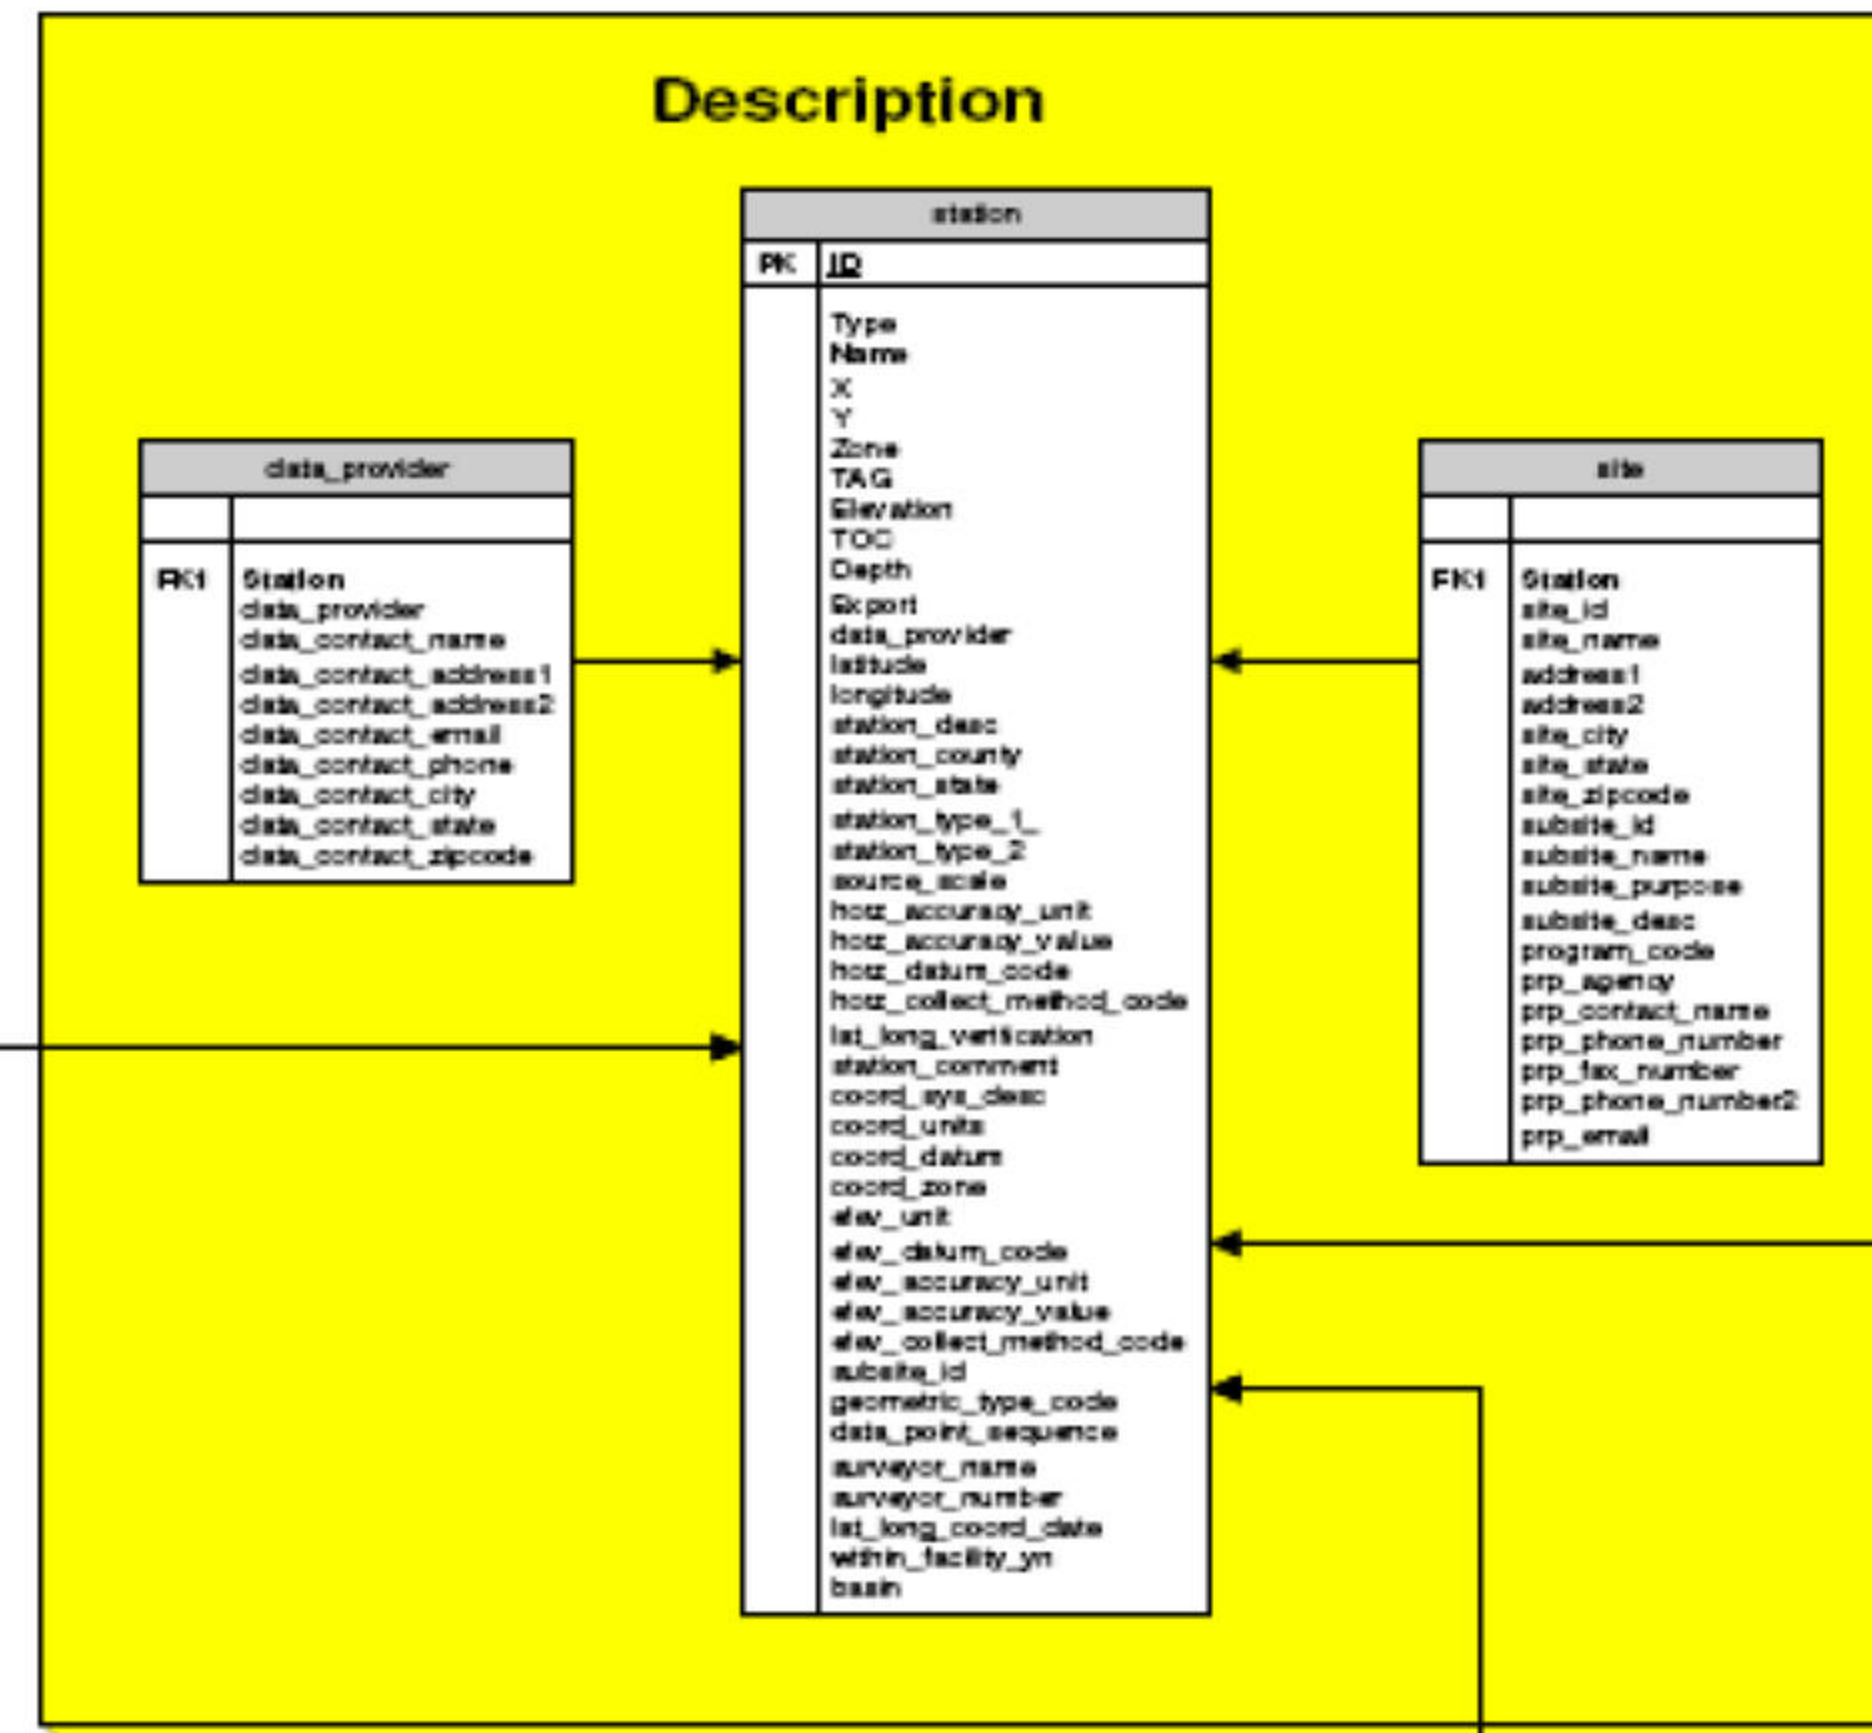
Description

station

PK ID

Type
Name
X
Y
Zone
TAG
Elevation
TOC
Depth
Export
data_provider
latitude
longitude
station_desc
station_county
station_state
station_type_1_
station_type_2
source_scale
horz_accuracy_unit
horz_accuracy_value
horz_datum_code
horz_collect_method_code
lat_long_verification
station_comment
coord_sys_desc
coord_units
coord_datum
coord_zone
elev_unit
elev_datum_code
elev_accuracy_unit
elev_accuracy_value
elev_collect_method_code
subsite_id
geometric_type_code
data_point_sequence
surveyor_name
surveyor_number
lat_long_coord_date
within_facility_yn
basin

data_provider

FK1 Station
data_provider
data_contact_name
data_contact_address1
data_contact_address2
data_contact_email
data_contact_phone
data_contact_city
data_contact_state
data_contact_zipcode

site

FK1 Station
site_id
site_name
address1
address2
site_city
site_state
site_zipcode
subsite_id
subsite_name
subsite_purpose
subsite_desc
program_code
prp_agency
prp_contact_name
prp_phone_number
prp_fax_number
prp_phone_number2
prp_email